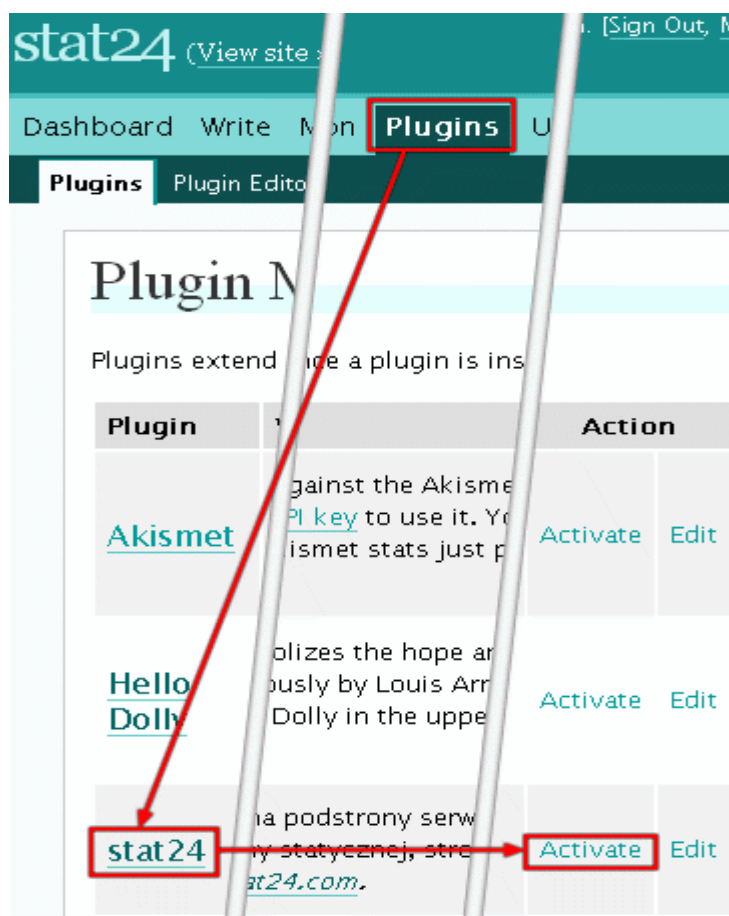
stat24 (View site »

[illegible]. [Sign Out, M

Dashboard Write M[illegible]n Plugins U

Plugins Plugin Edito

Plugin M

Plugins extend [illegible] ce a plugin is ins

| Plugin | V | | Action | |
|---|---|---|---|---|
| Akismet | gainst the Akisme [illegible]PI key to use it. Yo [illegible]ismet stats just p | | Activate | Edit |
| Hello Dolly | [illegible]olizes the hope ar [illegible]ously by Louis Arr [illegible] Dolly in the uppe | | Activate | Edit |
| stat24 | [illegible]a podstrony serw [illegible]y statyczne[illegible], stre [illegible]at24.com. | | Activate | Edit |